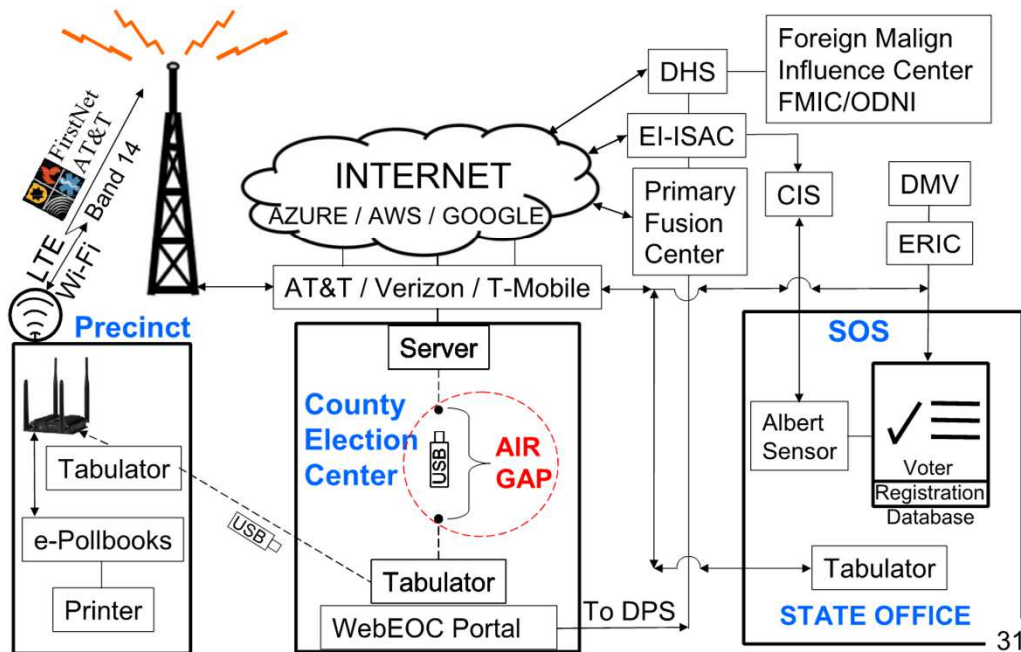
FirstNet
AT&T
Band 14
LTE
Wi-Fi
INTERNET
AZURE / AWS / GOOGLE
DHS
Foreign Malign Influence Center FMIC/ODNI
EI-ISAC
Primary Fusion Center
CIS
DMV
ERIC
AT&T / Verizon / T-Mobile
Precinct
Tabulator
e-Pollbooks
Printer
USB
Server
County Election Center
USB
AIR GAP
Tabulator
WebEOC Portal
To DPS
SOS
Albert Sensor
Voter
Registration
Database
Tabulator
STATE OFFICE
31